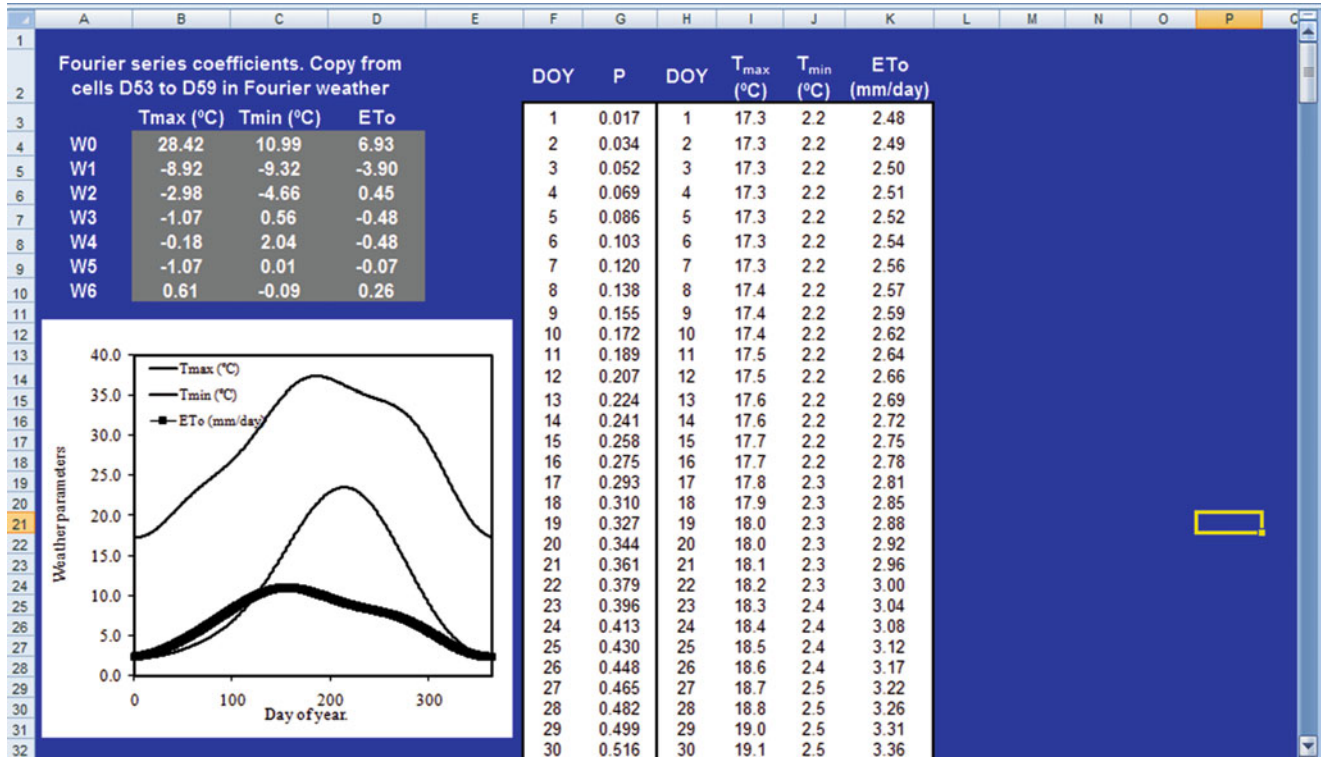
| | A | B | C | D | E | F | G | H | I | J | K | L | M | N | O | P |
|---|---|---|---|---|---|---|---|---|---|---|---|---|---|---|---|---|

Fourier series coefficients. Copy from cells D53 to D59 in Fourier weather

| | Tmax (ºC) | Tmin (ºC) | ETo |
|---|---|---|---|
| W0 | 28.42 | 10.99 | 6.93 |
| W1 | -8.92 | -9.32 | -3.90 |
| W2 | -2.98 | -4.66 | 0.45 |
| W3 | -1.07 | 0.56 | -0.48 |
| W4 | -0.18 | 2.04 | -0.48 |
| W5 | -1.07 | 0.01 | -0.07 |
| W6 | 0.61 | -0.09 | 0.26 |

40.0
35.0
30.0
25.0
20.0
15.0
10.0
5.0
0.0
0
100
200
300
Tmax (ºC)
Tmin (ºC)
ETo (mm/day)
Weather parameters
Day of year.

| DOY | P | DOY | $T_{max}$ (ºC) | $T_{min}$ (ºC) | ETo (mm/day) |
|---|---|---|---|---|---|
| 1 | 0.017 | 1 | 17.3 | 2.2 | 2.48 |
| 2 | 0.034 | 2 | 17.3 | 2.2 | 2.49 |
| 3 | 0.052 | 3 | 17.3 | 2.2 | 2.50 |
| 4 | 0.069 | 4 | 17.3 | 2.2 | 2.51 |
| 5 | 0.086 | 5 | 17.3 | 2.2 | 2.52 |
| 6 | 0.103 | 6 | 17.3 | 2.2 | 2.54 |
| 7 | 0.120 | 7 | 17.3 | 2.2 | 2.56 |
| 8 | 0.138 | 8 | 17.4 | 2.2 | 2.57 |
| 9 | 0.155 | 9 | 17.4 | 2.2 | 2.59 |
| 10 | 0.172 | 10 | 17.4 | 2.2 | 2.62 |
| 11 | 0.189 | 11 | 17.5 | 2.2 | 2.64 |
| 12 | 0.207 | 12 | 17.5 | 2.2 | 2.66 |
| 13 | 0.224 | 13 | 17.6 | 2.2 | 2.69 |
| 14 | 0.241 | 14 | 17.6 | 2.2 | 2.72 |
| 15 | 0.258 | 15 | 17.7 | 2.2 | 2.75 |
| 16 | 0.275 | 16 | 17.7 | 2.2 | 2.78 |
| 17 | 0.293 | 17 | 17.8 | 2.3 | 2.81 |
| 18 | 0.310 | 18 | 17.9 | 2.3 | 2.85 |
| 19 | 0.327 | 19 | 18.0 | 2.3 | 2.88 |
| 20 | 0.344 | 20 | 18.0 | 2.3 | 2.92 |
| 21 | 0.361 | 21 | 18.1 | 2.3 | 2.96 |
| 22 | 0.379 | 22 | 18.2 | 2.3 | 3.00 |
| 23 | 0.396 | 23 | 18.3 | 2.4 | 3.04 |
| 24 | 0.413 | 24 | 18.4 | 2.4 | 3.08 |
| 25 | 0.430 | 25 | 18.5 | 2.4 | 3.12 |
| 26 | 0.448 | 26 | 18.6 | 2.4 | 3.17 |
| 27 | 0.465 | 27 | 18.7 | 2.5 | 3.22 |
| 28 | 0.482 | 28 | 18.8 | 2.5 | 3.26 |
| 29 | 0.499 | 29 | 19.0 | 2.5 | 3.31 |
| 30 | 0.516 | 30 | 19.1 | 2.5 | 3.36 |